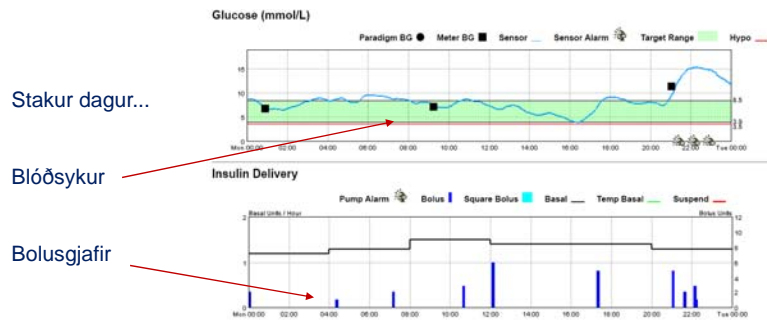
Stakur dagur...

Blóðsykur

Bolusgjafir

Glucose (mmol/L)

Paradigm BG Meter BG Sensor Sensor Alarm Target Range Hypo

15
10
5
0

8.5
4.0
3.9

Mon 00:00 02:00 04:00 06:00 08:00 10:00 12:00 14:00 16:00 18:00 20:00 22:00 Tue 00:00

Insulin Delivery

Pump Alarm Bolus Square Bolus Basal Temp Basal Suspend

Basal Units / Hour

Bolus Units

2
1
0

12
10
8
6
4
2
0

Mon 00:00 02:00 04:00 06:00 08:00 10:00 12:00 14:00 16:00 18:00 20:00 22:00 Tue 00:00